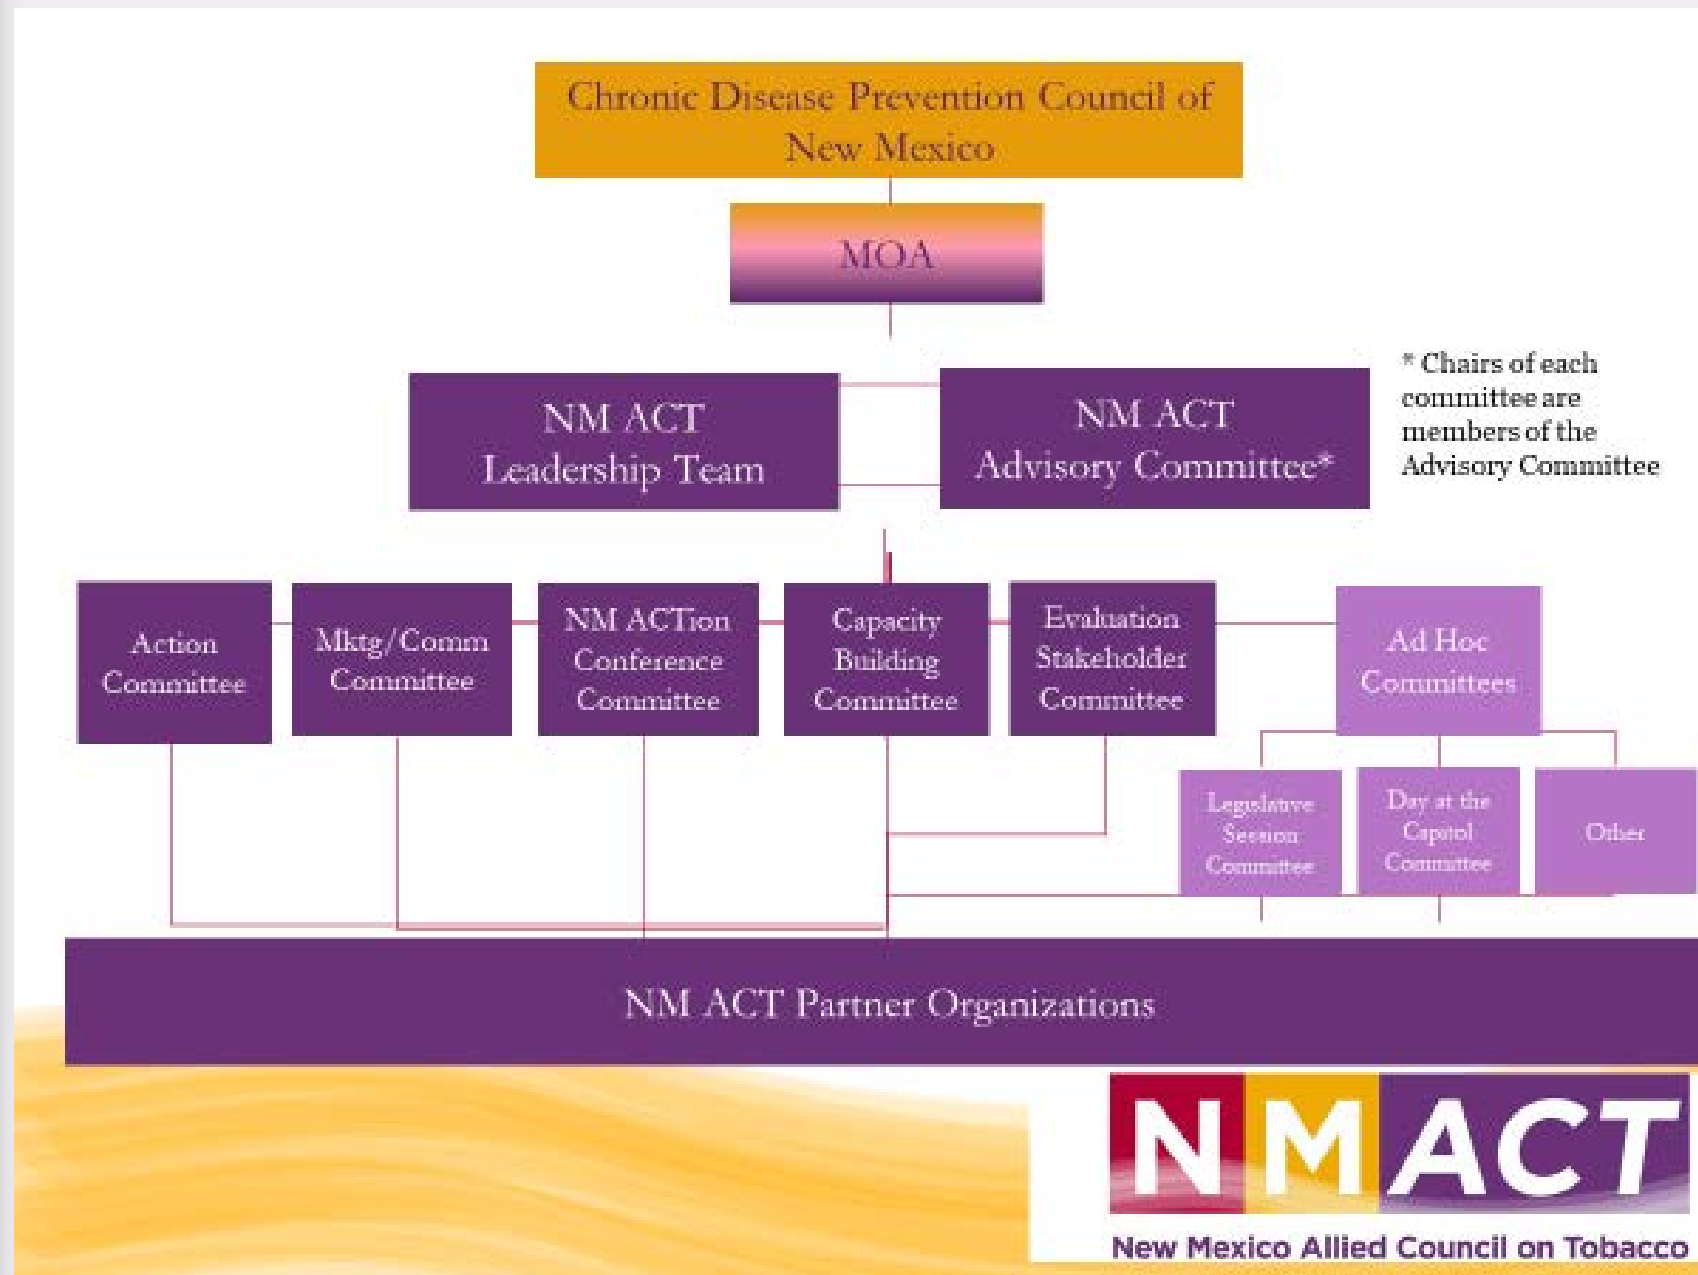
Chronic Disease Prevention Council of New Mexico

MOA

NM ACT Leadership Team

NM ACT Advisory Committee*

* Chairs of each committee are members of the Advisory Committee

Action Committee

Mktg/Comm Committee

NM ACTion Conference Committee

Capacity Building Committee

Evaluation Stakeholder Committee

Ad Hoc Committees

Legislative Session Committee

Day at the Capitol Committee

Other

NM ACT Partner Organizations

NMACT

New Mexico Allied Council on Tobacco